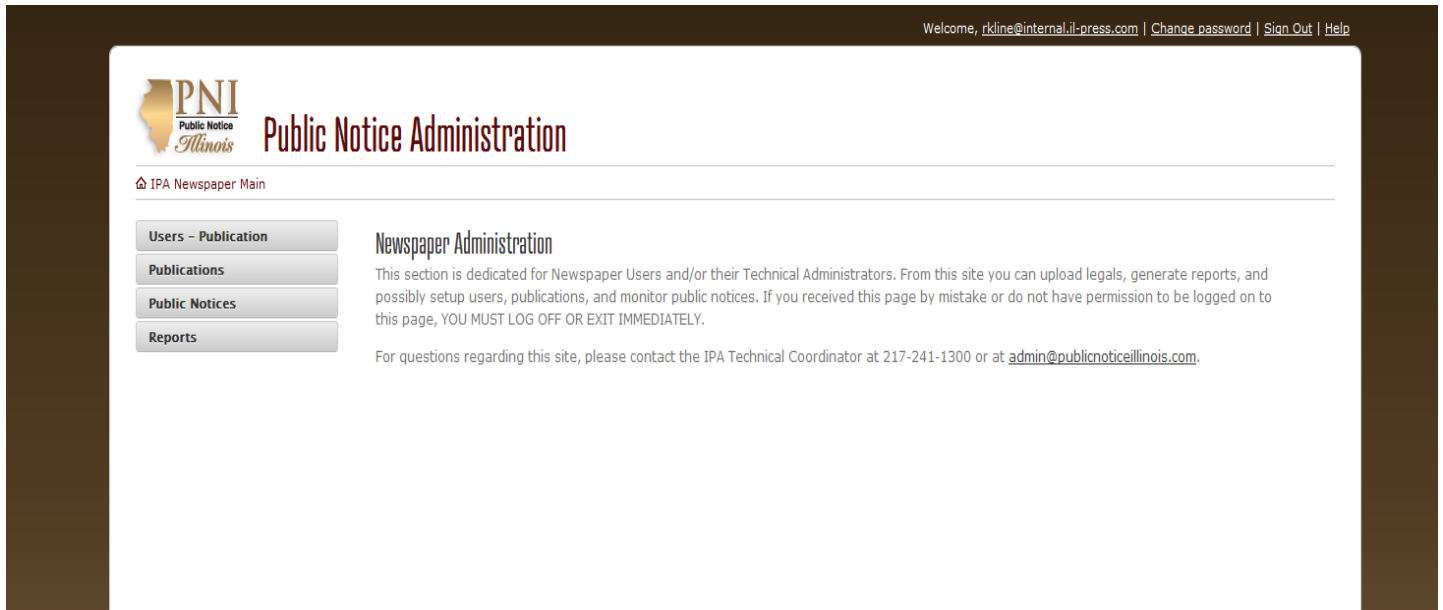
Welcome, rkline@internal.il-press.com | Change password | Sign Out | Help

PNI
Public Notice
Illinois

Public Notice Administration

IPA Newspaper Main

Users - Publication
Publications
Public Notices
Reports

Newspaper Administration

This section is dedicated for Newspaper Users and/or their Technical Administrators. From this site you can upload legals, generate reports, and possibly setup users, publications, and monitor public notices. If you received this page by mistake or do not have permission to be logged on to this page, YOU MUST LOG OFF OR EXIT IMMEDIATELY.

For questions regarding this site, please contact the IPA Technical Coordinator at 217-241-1300 or at admin@publicnoticeillinois.com.